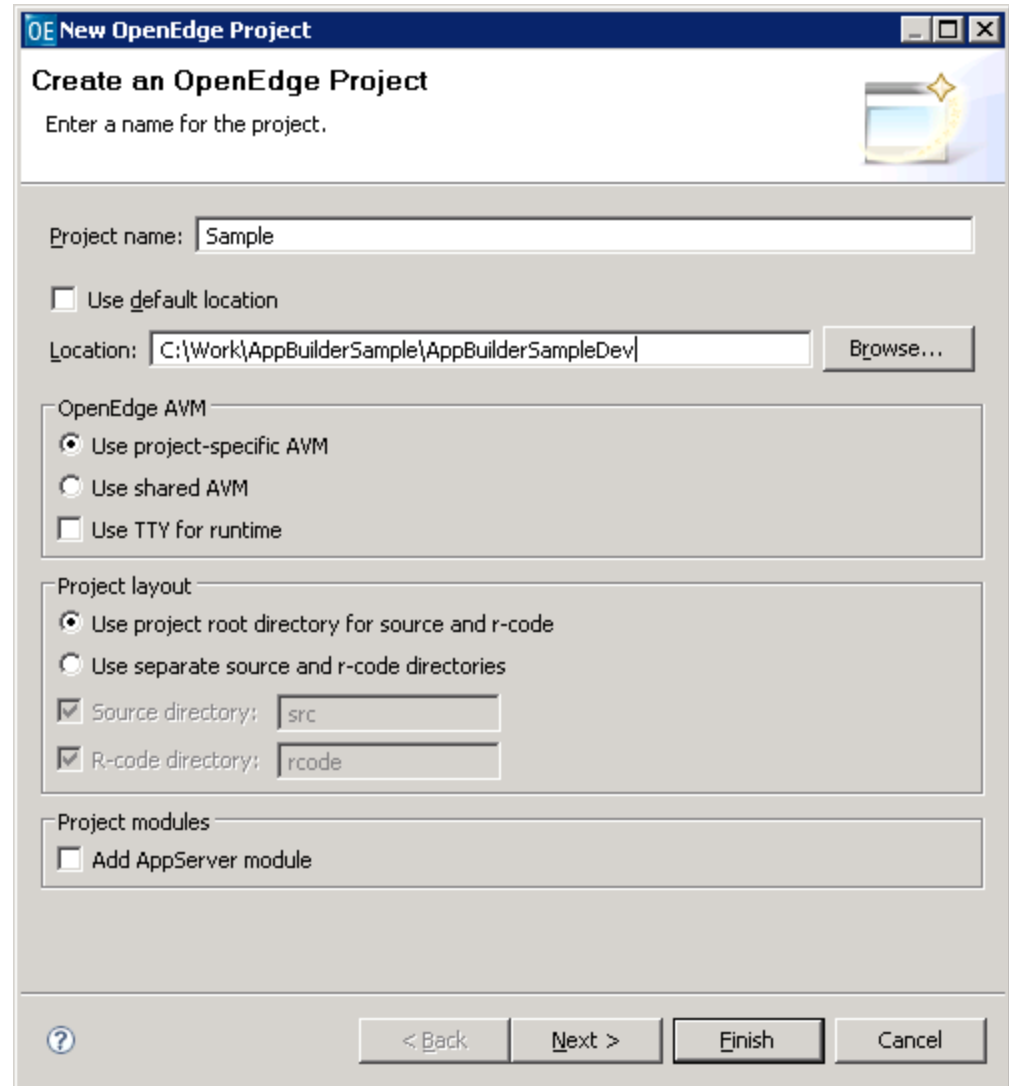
OE New OpenEdge Project

Create an OpenEdge Project

Enter a name for the project.

Project name: Sample

Use default location

Location: C:\Work\AppBuilderSample\AppBuilderSampleDev

Browse...

OpenEdge AVM

Use project-specific AVM

Use shared AVM

Use TTY for runtime

Project layout

Use project root directory for source and r-code

Use separate source and r-code directories

Source directory: src

R-code directory: rcode

Project modules

Add AppServer module

?

< Back

Next >

Finish

Cancel